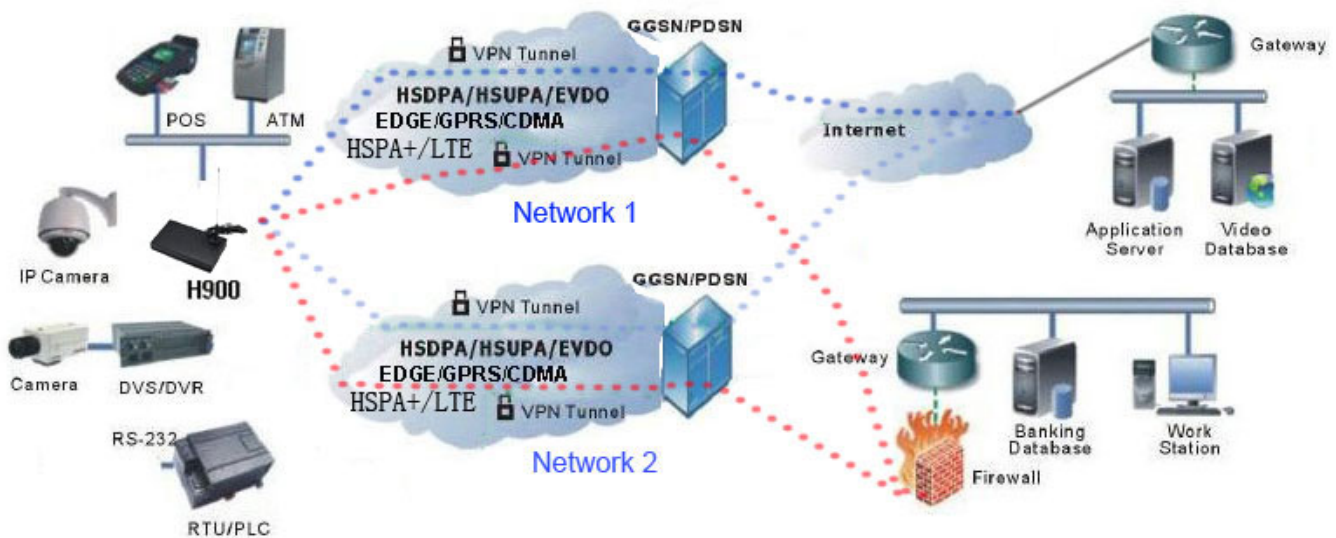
POS
ATM
IP Camera
H900
Camera
DVS/DVR
RS-232
RTU/PLC

VPN Tunnel
HSDPA/HSUPA/EVDO
EDGE/GPRS/CDMA
HSPA+/LTE
VPN Tunnel
GGSN/PDSN
Network 1

VPN Tunnel
HSDPA/HSUPA/EVDO
EDGE/GPRS/CDMA
HSPA+/LTE
VPN Tunnel
GGSN/PDSN
Network 2

Internet
Gateway
Application Server
Video Database

Gateway
Banking Database
Work Station
Firewall